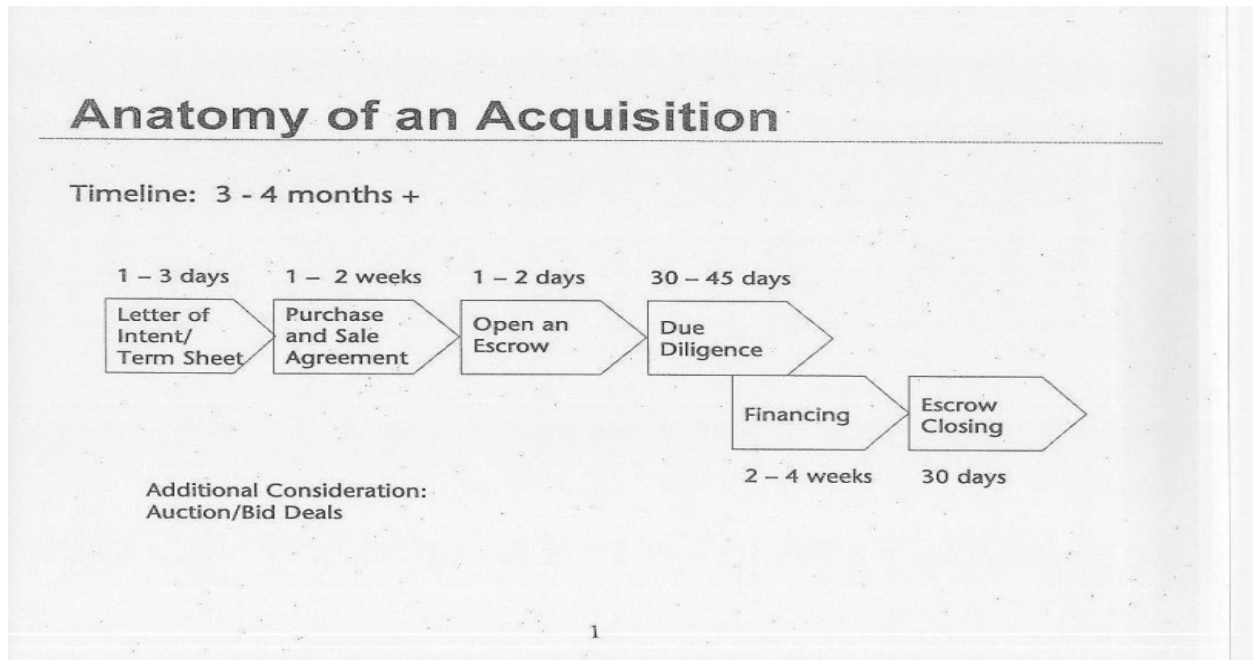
Anatomy of an Acquisition

Timeline: 3 - 4 months +

1 – 3 days

Letter of Intent/ Term Sheet

1 – 2 weeks

Purchase and Sale Agreement

1 – 2 days

Open an Escrow

30 – 45 days

Due Diligence

Financing

2 – 4 weeks

Escrow Closing

30 days

Additional Consideration: Auction/Bid Deals

1